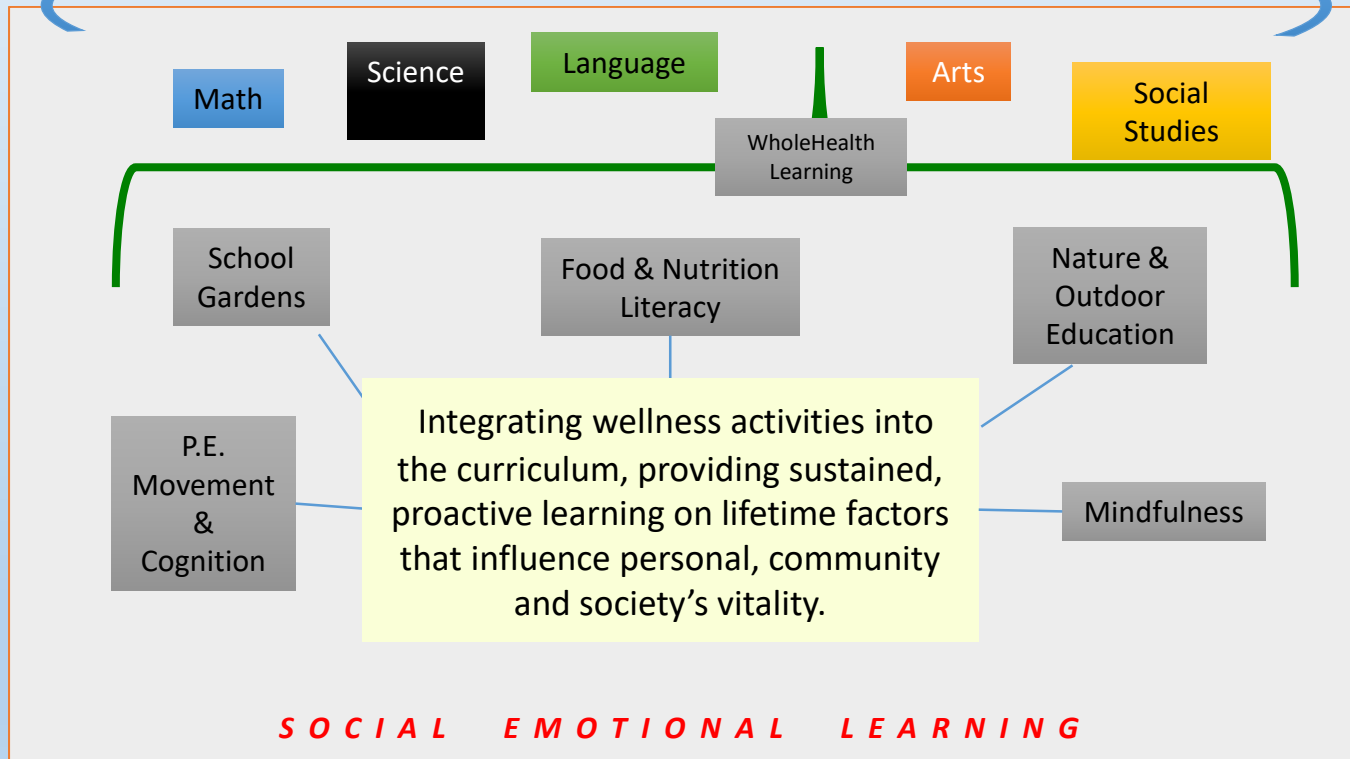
Math

Science

Language

Arts

Social Studies

WholeHealth Learning

School Gardens

Food & Nutrition Literacy

Nature & Outdoor Education

P.E. Movement & Cognition

Integrating wellness activities into the curriculum, providing sustained, proactive learning on lifetime factors that influence personal, community and society’s vitality.

Mindfulness

SOCIAL EMOTIONAL LEARNING